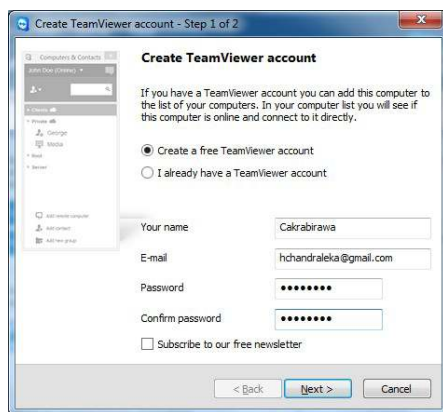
Create TeamViewer account - Step 1 of 2

Computers & Contacts
John Doe (Online)
Clients
Private
George
Media
Work
Server
Add remote computer
Add contact
Add new group

Create TeamViewer account

If you have a TeamViewer account you can add this computer to the list of your computers. In your computer list you will see if this computer is online and connect to it directly.

Create a free TeamViewer account

I already have a TeamViewer account

Your name Cakrabirawa

E-mail hchandraleka@gmail.com

Password ••••••••

Confirm password ••••••••

Subscribe to our free newsletter

< Back Next > Cancel